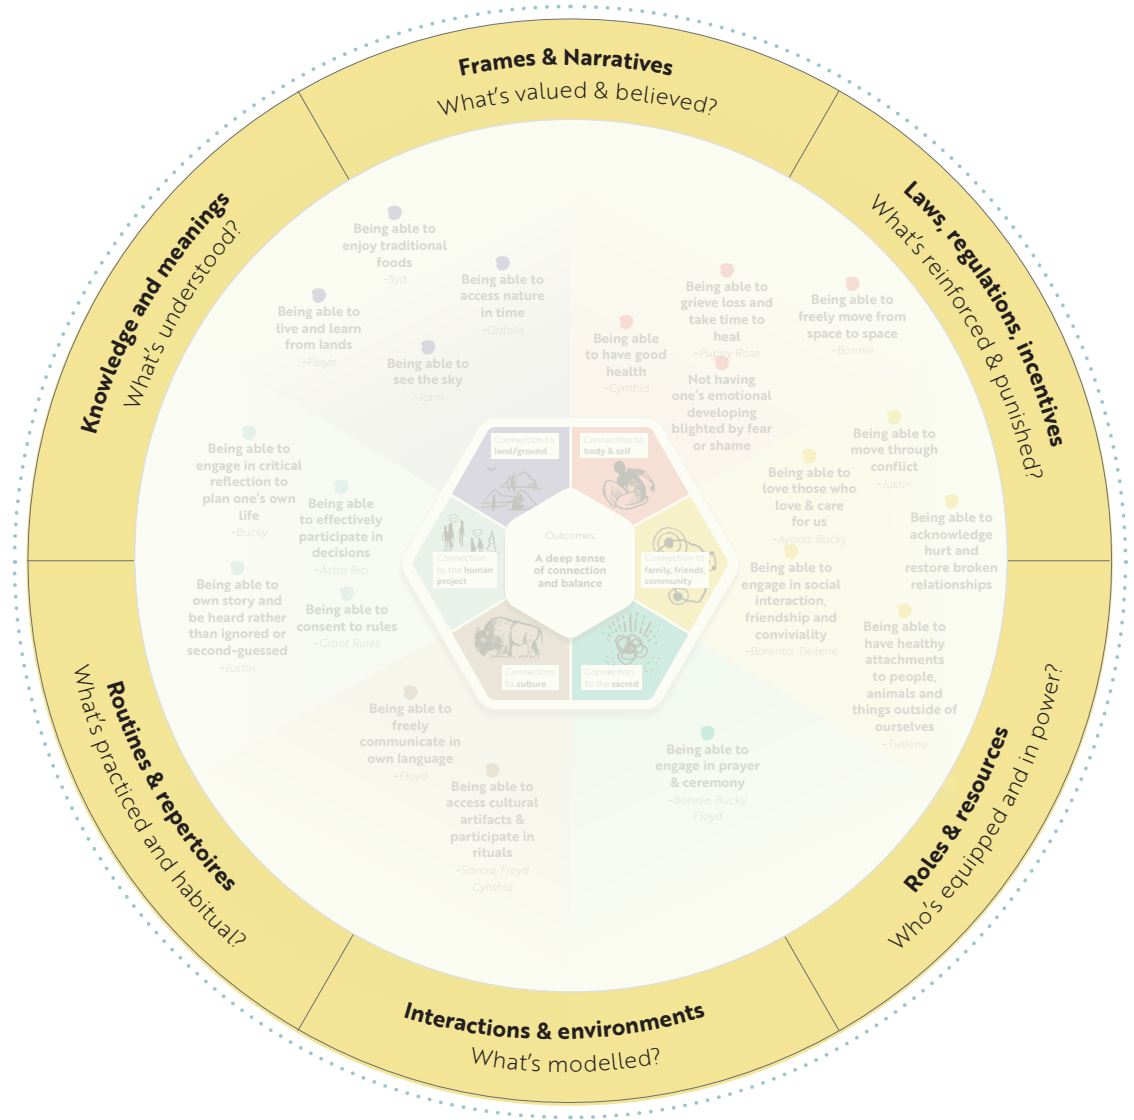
Frames & Narratives
What's valued & believed?

Laws, regulations, incentives
What's reinforced & punished?

Roles & resources
Who's equipped and in power?

Interactions & environments
What's modelled?

Routines & repertoires
What's practiced and habitual?

Knowledge and meanings
What's understood?

Being able to enjoy traditional foods
~Syd

Being able to access nature in time
~Oafala

Being able to live and learn from lands
~Floyd

Being able to see the sky
~John

Being able to have good health
~Cynthia

Being able to grieve loss and take time to heal
~Puppy Rose

Not having one's emotional developing blighted by fear or shame

Being able to freely move from space to space
~Bonnie

Being able to move through conflict
~Justin

Being able to love those who love & care for us
~Ayana, Bucky

Being able to acknowledge hurt and restore broken relationships

Being able to engage in social interaction, friendship and conviviality
~Barento, Twilene

Being able to have healthy attachments to people, animals and things outside of ourselves
~Twilene

Being able to engage in prayer & ceremony
~Bonnie, Bucky, Floyd

Being able to access cultural artifacts & participate in rituals
~Sanaa, Floyd Cynthia

Being able to freely communicate in own language
~Floyd

Being able to own story and be heard rather than ignored or second-guessed
~Justin

Being able to consent to rules
~Grant Rules

Being able to engage in critical reflection to plan one's own life
~Bucky

Being able to effectively participate in decisions
~Astro Bro

Connection to land/ground
Connection to body & self
Connection to family, friends, community
Connection to the sacred
Connection to culture
Connection to the human project

Outcomes
A deep sense of connection and balance